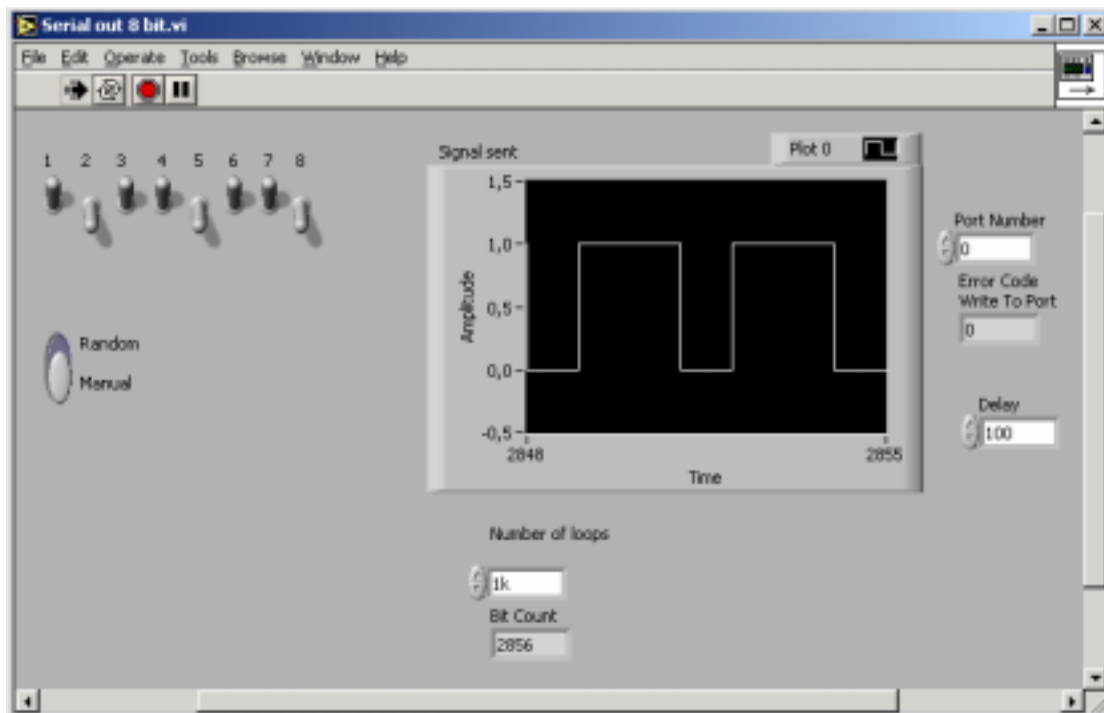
Serial out 8 bit.vi

File Edit Operate Tools Browse Window Help

1 2 3 4 5 6 7 8

Random
Manual

Signal sent

Plot 0

1,5
1,0
0,5
0,0
-0,5

Amplitude

2848
2855

Time

Port Number
0

Error Code Write To Port
0

Delay
100

Number of loops
1k

Bit Count
2856